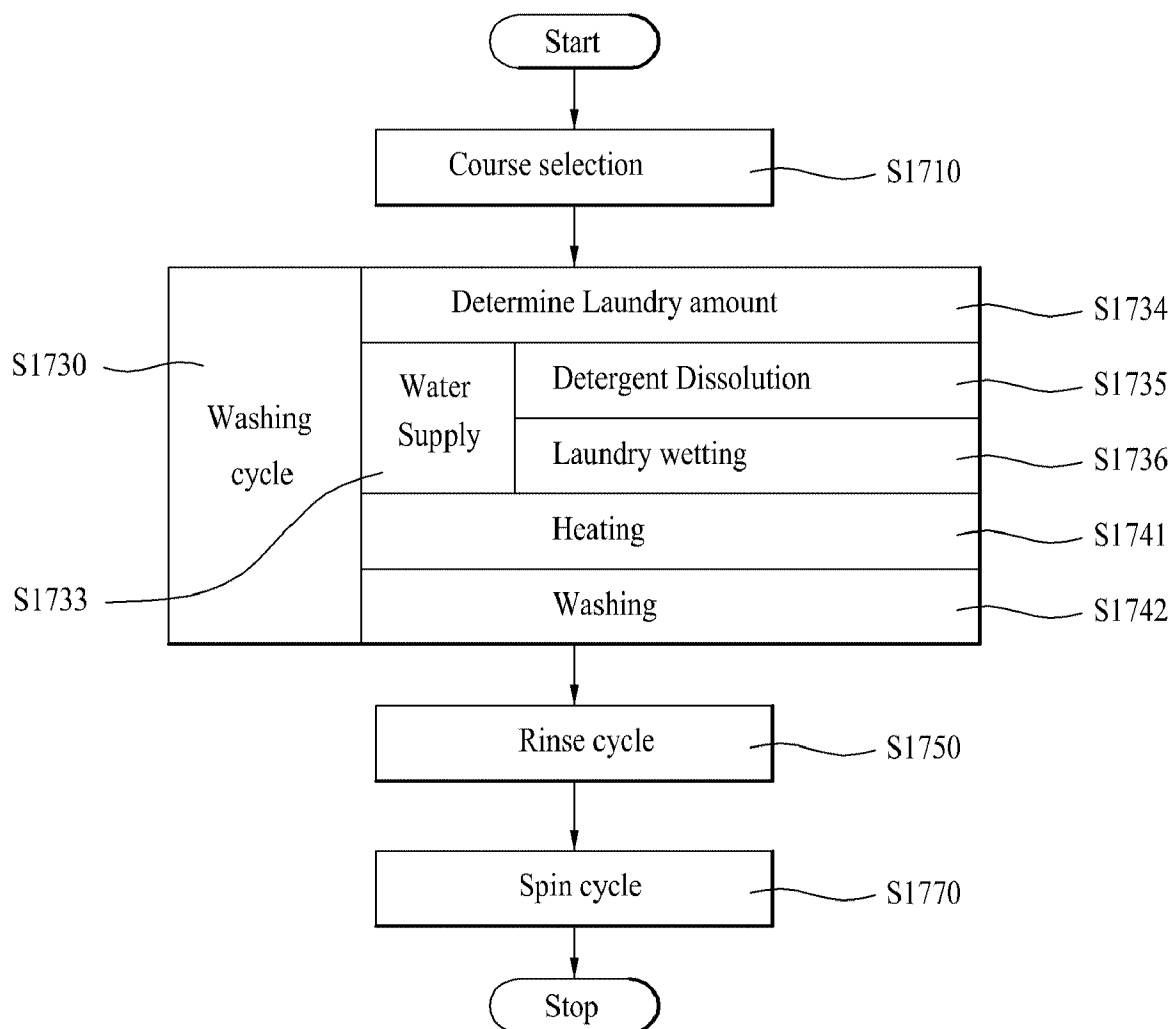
Start

Course selection

S1710

S1730

Washing cycle

Determine Laundry amount

S1734

Water Supply

Detergent Dissolution

S1735

Laundry wetting

S1736

Heating

S1741

S1733

Washing

S1742

Rinse cycle

S1750

Spin cycle

S1770

Stop